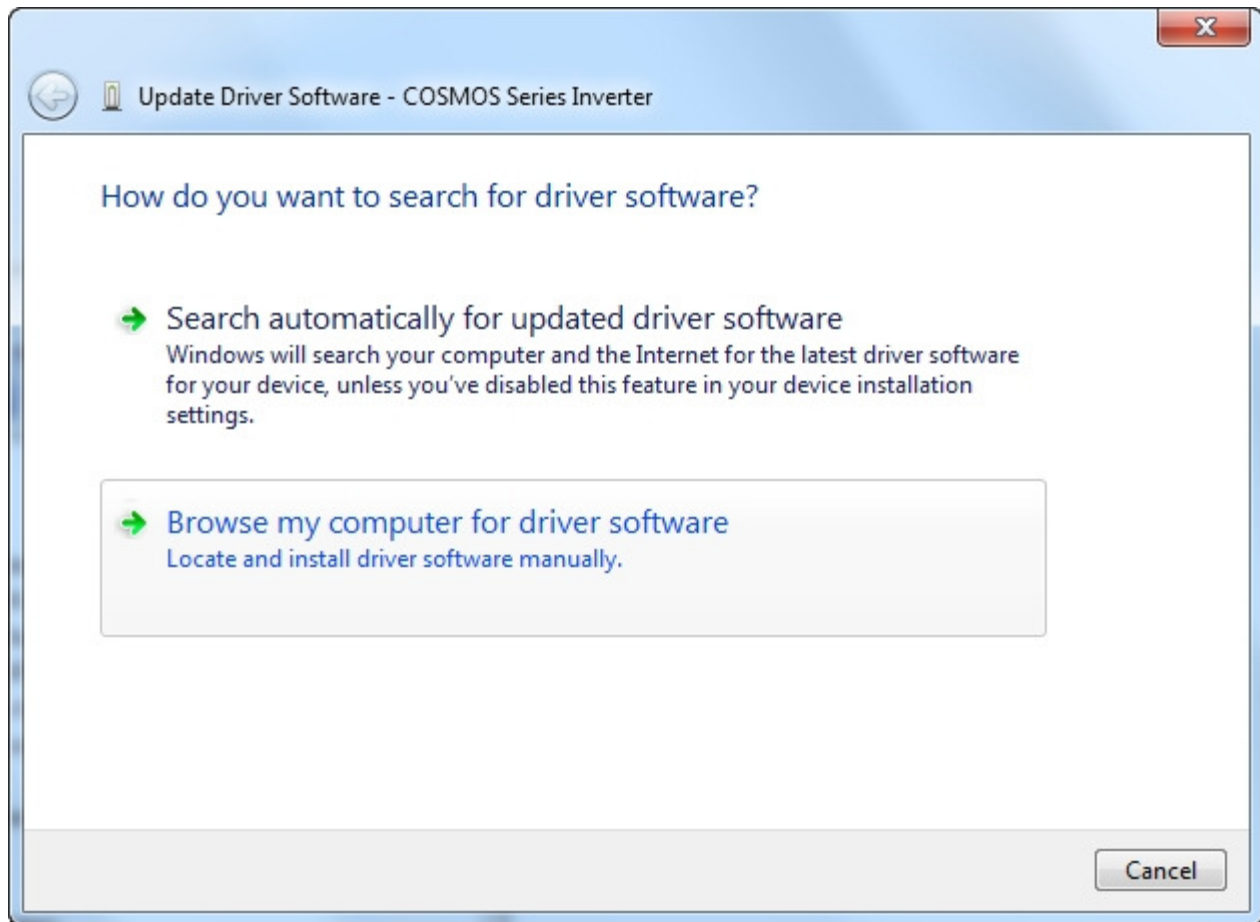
Update Driver Software - COSMOS Series Inverter

How do you want to search for driver software?

Search automatically for updated driver software
Windows will search your computer and the Internet for the latest driver software for your device, unless you've disabled this feature in your device installation settings.

Browse my computer for driver software
Locate and install driver software manually.

Cancel